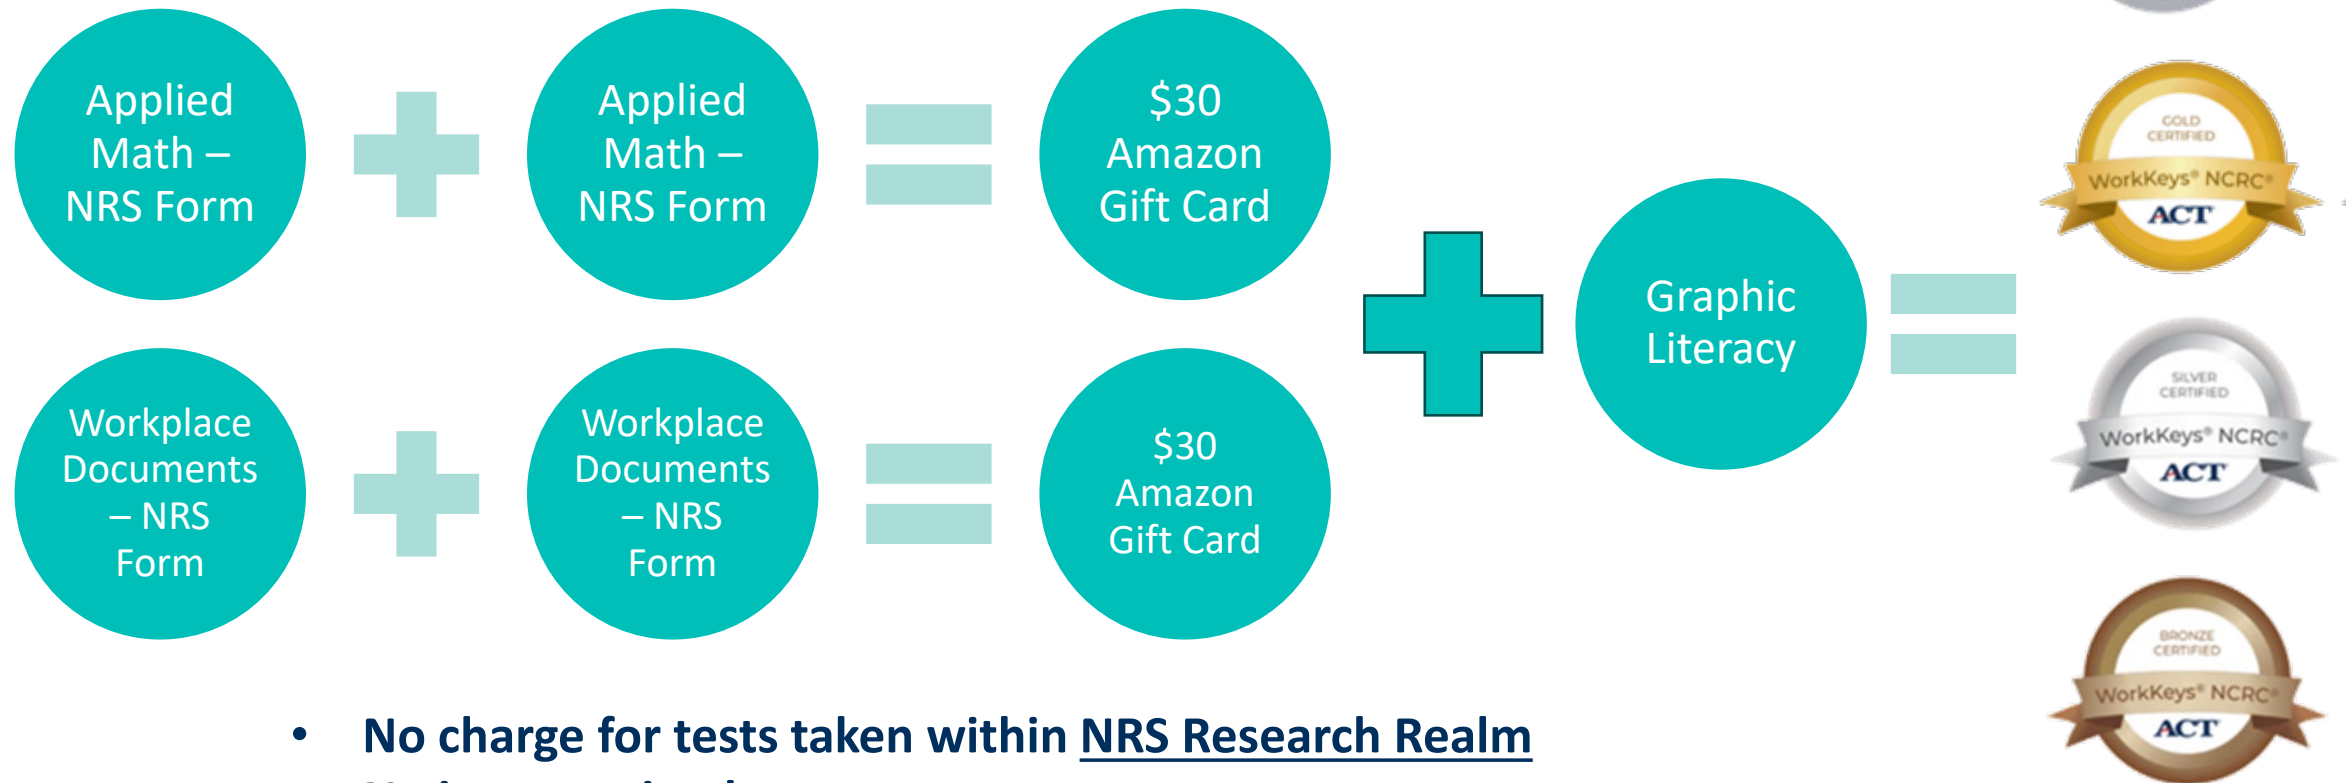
Applied Math – NRS Form

Applied Math – NRS Form

$30 Amazon Gift Card

Workplace Documents – NRS Form

Workplace Documents – NRS Form

$30 Amazon Gift Card

Graphic Literacy

GOLD CERTIFIED
WorkKeys® NCRC®
ACT

SILVER CERTIFIED
WorkKeys® NCRC®
ACT

BRONZE CERTIFIED
WorkKeys® NCRC®
ACT

• No charge for tests taken within NRS Research Realm

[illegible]